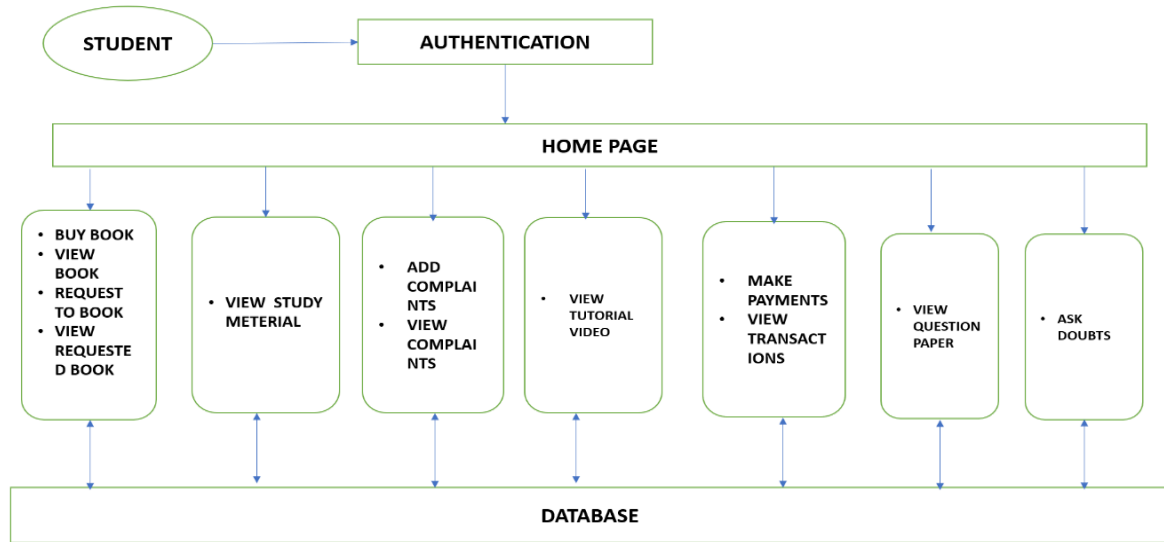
STUDENT

AUTHENTICATION

HOME PAGE

- BUY BOOK
- VIEW BOOK
- REQUEST TO BOOK
- VIEW REQUESTED BOOK

- VIEW STUDY METERIAL

- ADD COMPLAINTS
- VIEW COMPLAINTS

- VIEW TUTORIAL VIDEO

- MAKE PAYMENTS
- VIEW TRANSACTIONS

- VIEW QUESTION PAPER

- ASK DOUBTS

DATABASE